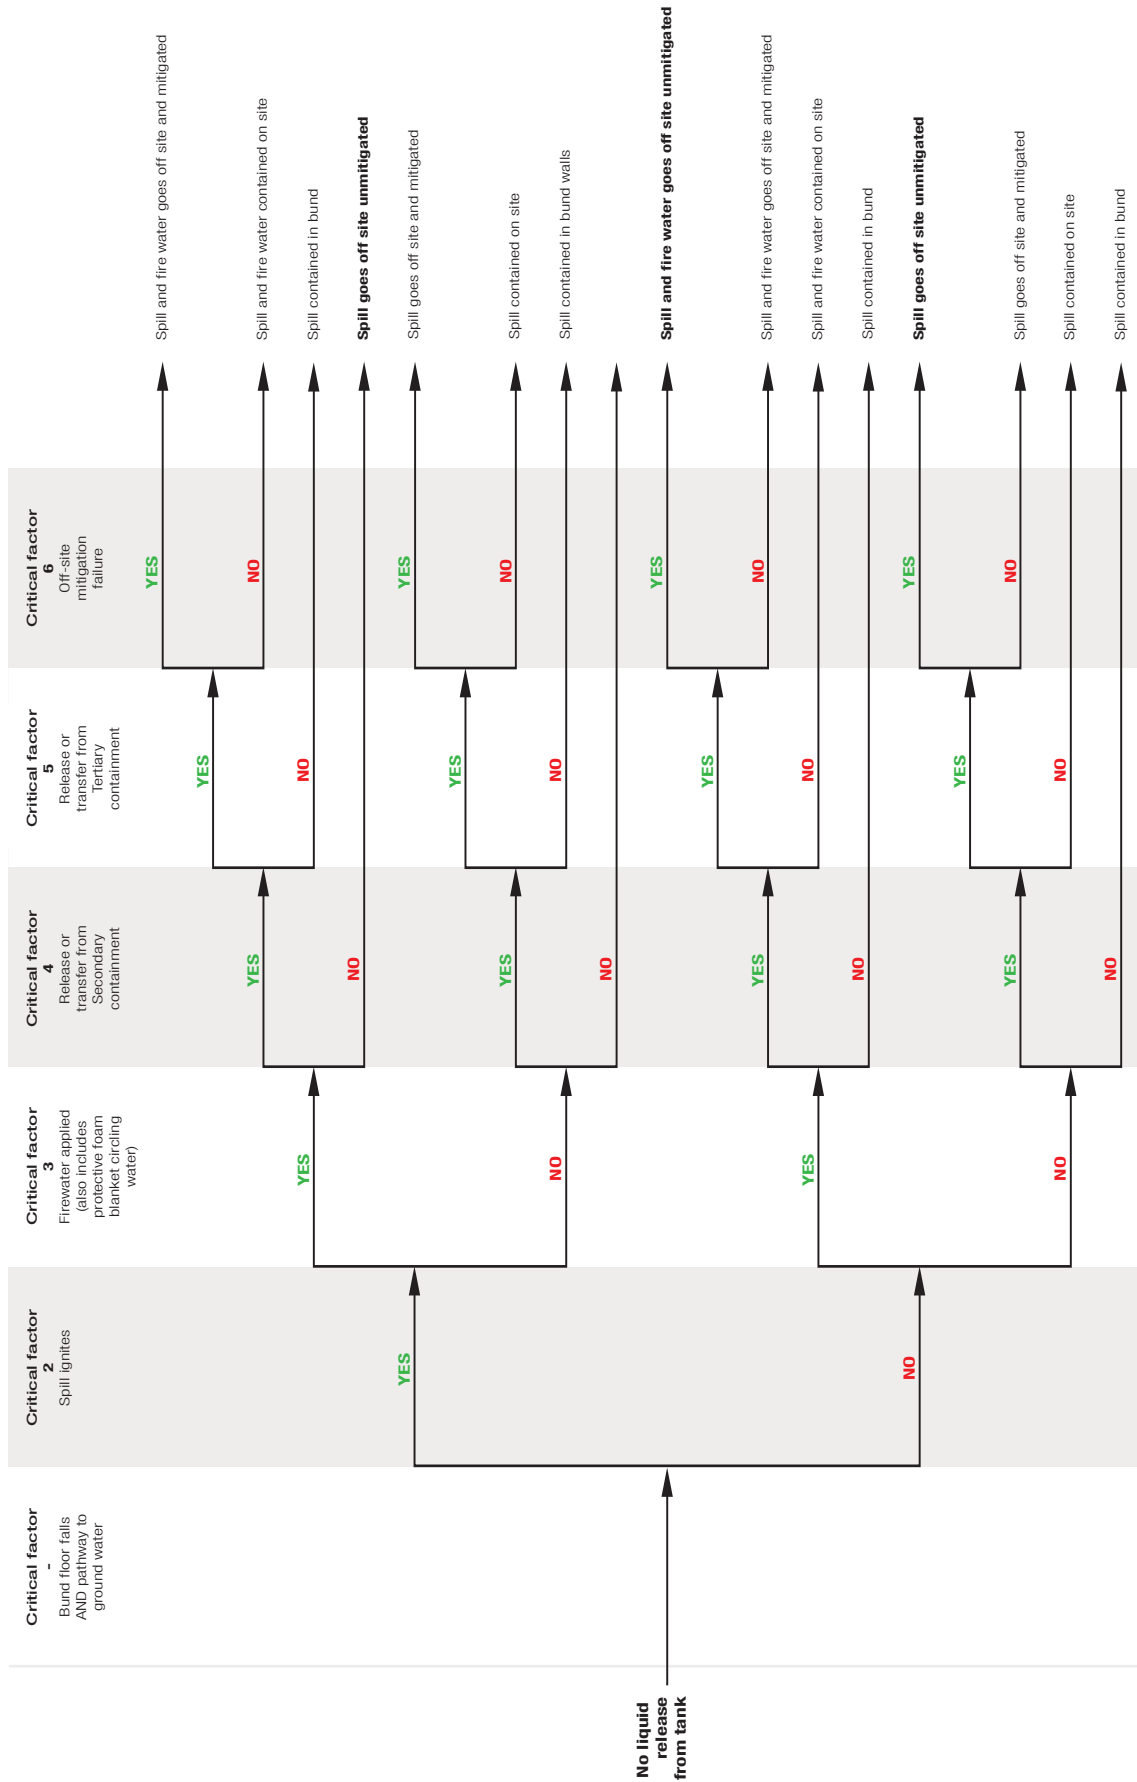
Critical factor
-
Bund floor fails AND pathway to ground water

Critical factor
2
Spill ignites

Critical factor
3
Firewater applied (also includes protective foam blanket circling water)

Critical factor
4
Release or transfer from Secondary containment

Critical factor
5
Release or transfer from Tertiary containment

Critical factor
6
Off-site mitigation failure

No liquid release from tank

YES
NO
YES
NO
YES
NO
YES
NO
YES
NO
YES
NO
YES
NO
YES
NO
YES
NO
YES
NO
YES
NO
YES
NO
YES
NO
YES
NO

Spill and fire water goes off site and mitigated
Spill and fire water contained on site
Spill contained in bund
**Spill goes off site unmitigated**
Spill goes off site and mitigated
Spill contained on site
Spill contained in bund walls
**Spill and fire water goes off site unmitigated**
Spill and fire water goes off site and mitigated
Spill and fire water contained on site
Spill contained in bund
**Spill goes off site unmitigated**
Spill goes off site and mitigated
Spill contained on site
Spill contained in bund